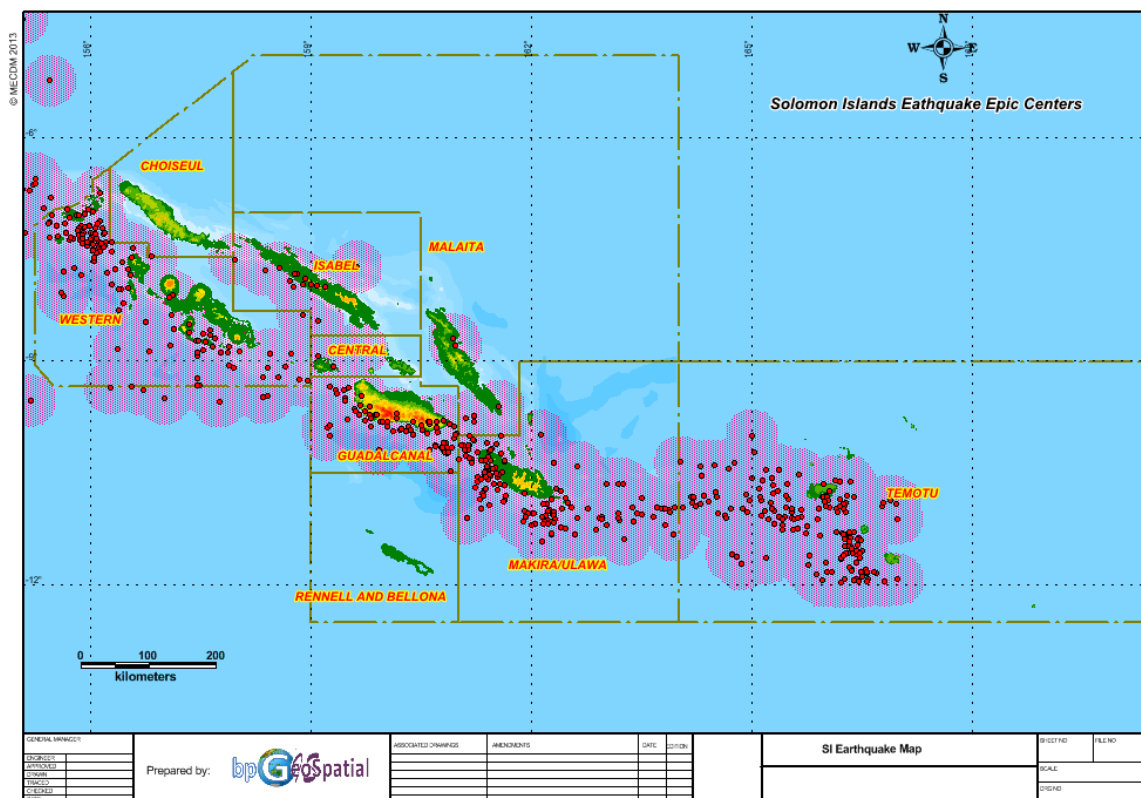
© MECOM 2013

156°
158°
162°
165°

-6°
-9°
-12°

N
W
E
S

Solomon Islands Eathquake Epic Centers

CHOISEUL
MALAITA
ISABEL
WESTERN
CENTRAL
GUADALCANAL
TEMOTU
MAKIRA/ULAWA
RENNELL AND BELLONA

0 100 200
kilometers

GENERAL MANAGER
ENGINEER
APPROVED
DRAWN
TRACED
CHECKED

Prepared by: bpGeoSpatial

ASSOCIATED DRAWINGS
AMENDMENTS
DATE
EDITION

SI Earthquake Map

SHEET NO
FILE NO
SCALE
ORIGIN